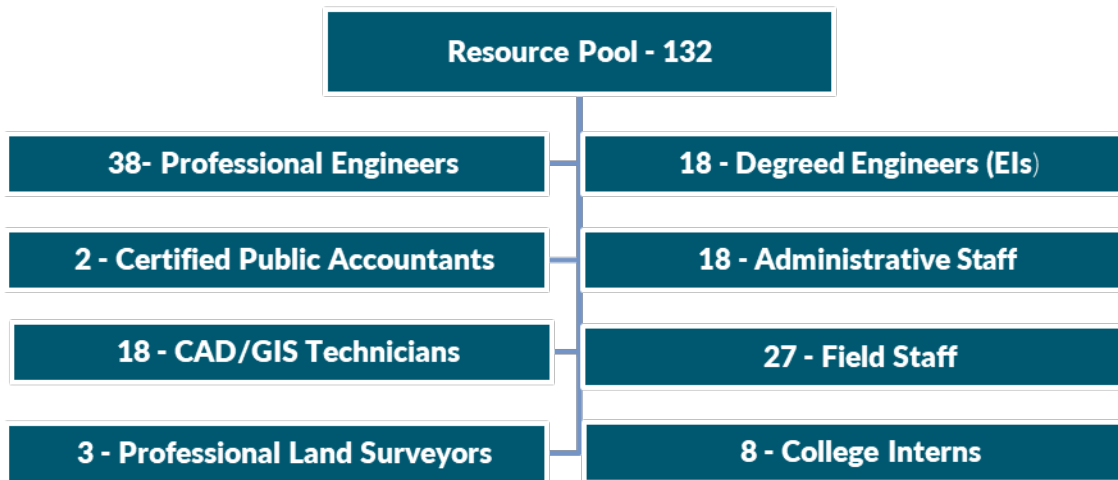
Resource Pool - 132

38- Professional Engineers

18 - Degreed Engineers (EIs)

2 - Certified Public Accountants

18 - Administrative Staff

18 - CAD/GIS Technicians

27 - Field Staff

3 - Professional Land Surveyors

8 - College Interns